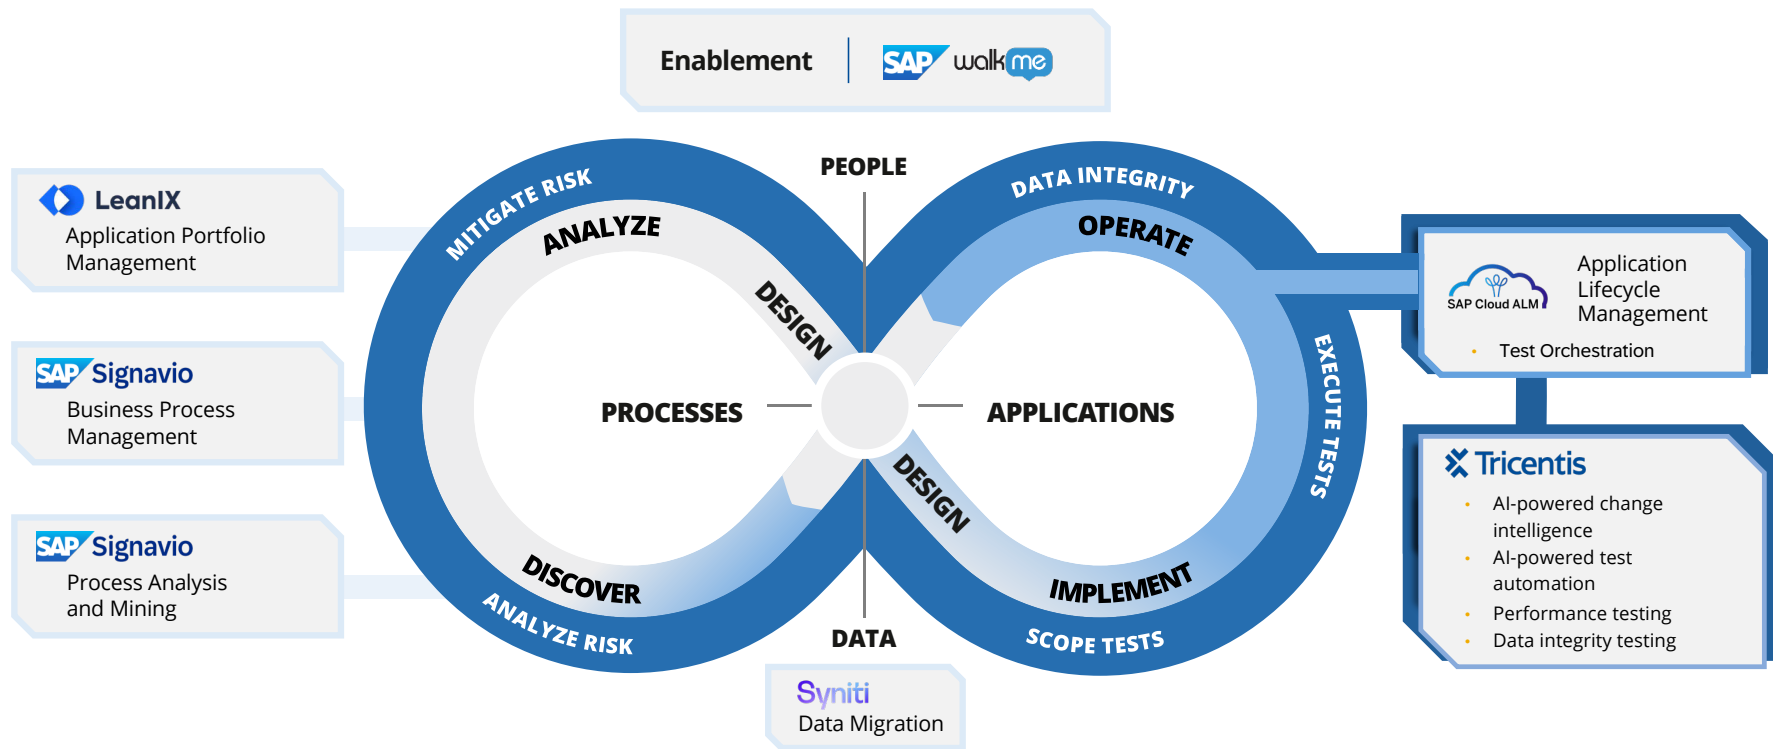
Enablement | SAP walkme

LeanIX
Application Portfolio Management

SAP Signavio
Business Process Management

SAP Signavio
Process Analysis and Mining

PEOPLE

MITIGATE RISK

ANALYZE

DESIGN

PROCESSES

DISCOVER

ANALYZE RISK

DATA

DATA INTEGRITY

OPERATE

EXECUTE TESTS

APPLICATIONS

DESIGN

IMPLEMENT

SCOPE TESTS

SAP Cloud ALM
Application Lifecycle Management
• Test Orchestration

Tricentis
• AI-powered change intelligence
• AI-powered test automation
• Performance testing
• Data integrity testing

Syniti
Data Migration